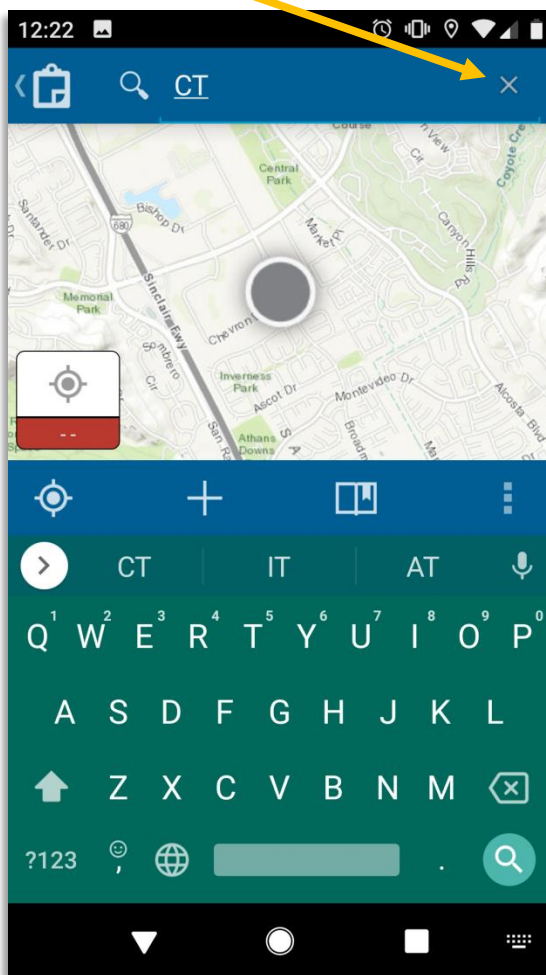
12:22

CT

×

Course

Central Park

Bishop Dr

680

Santander Dr

Market Pl

Canyon Hills Rd

Coyote Cre

Memorial Park

Sinclair Fwy

Sombrero

Cir

Chevron

Inverness Park

Ascot Dr

Montevideo Dr

Athans Downs

San Ra

Broadm

Alcosta Blvd

--

CT

IT

AT

Q 1 W 2 E 3 R 4 T 5 Y 6 U 7 I 8 O 9 P 0

A S D F G H J K L

Z X C V B N M

?123

,

.